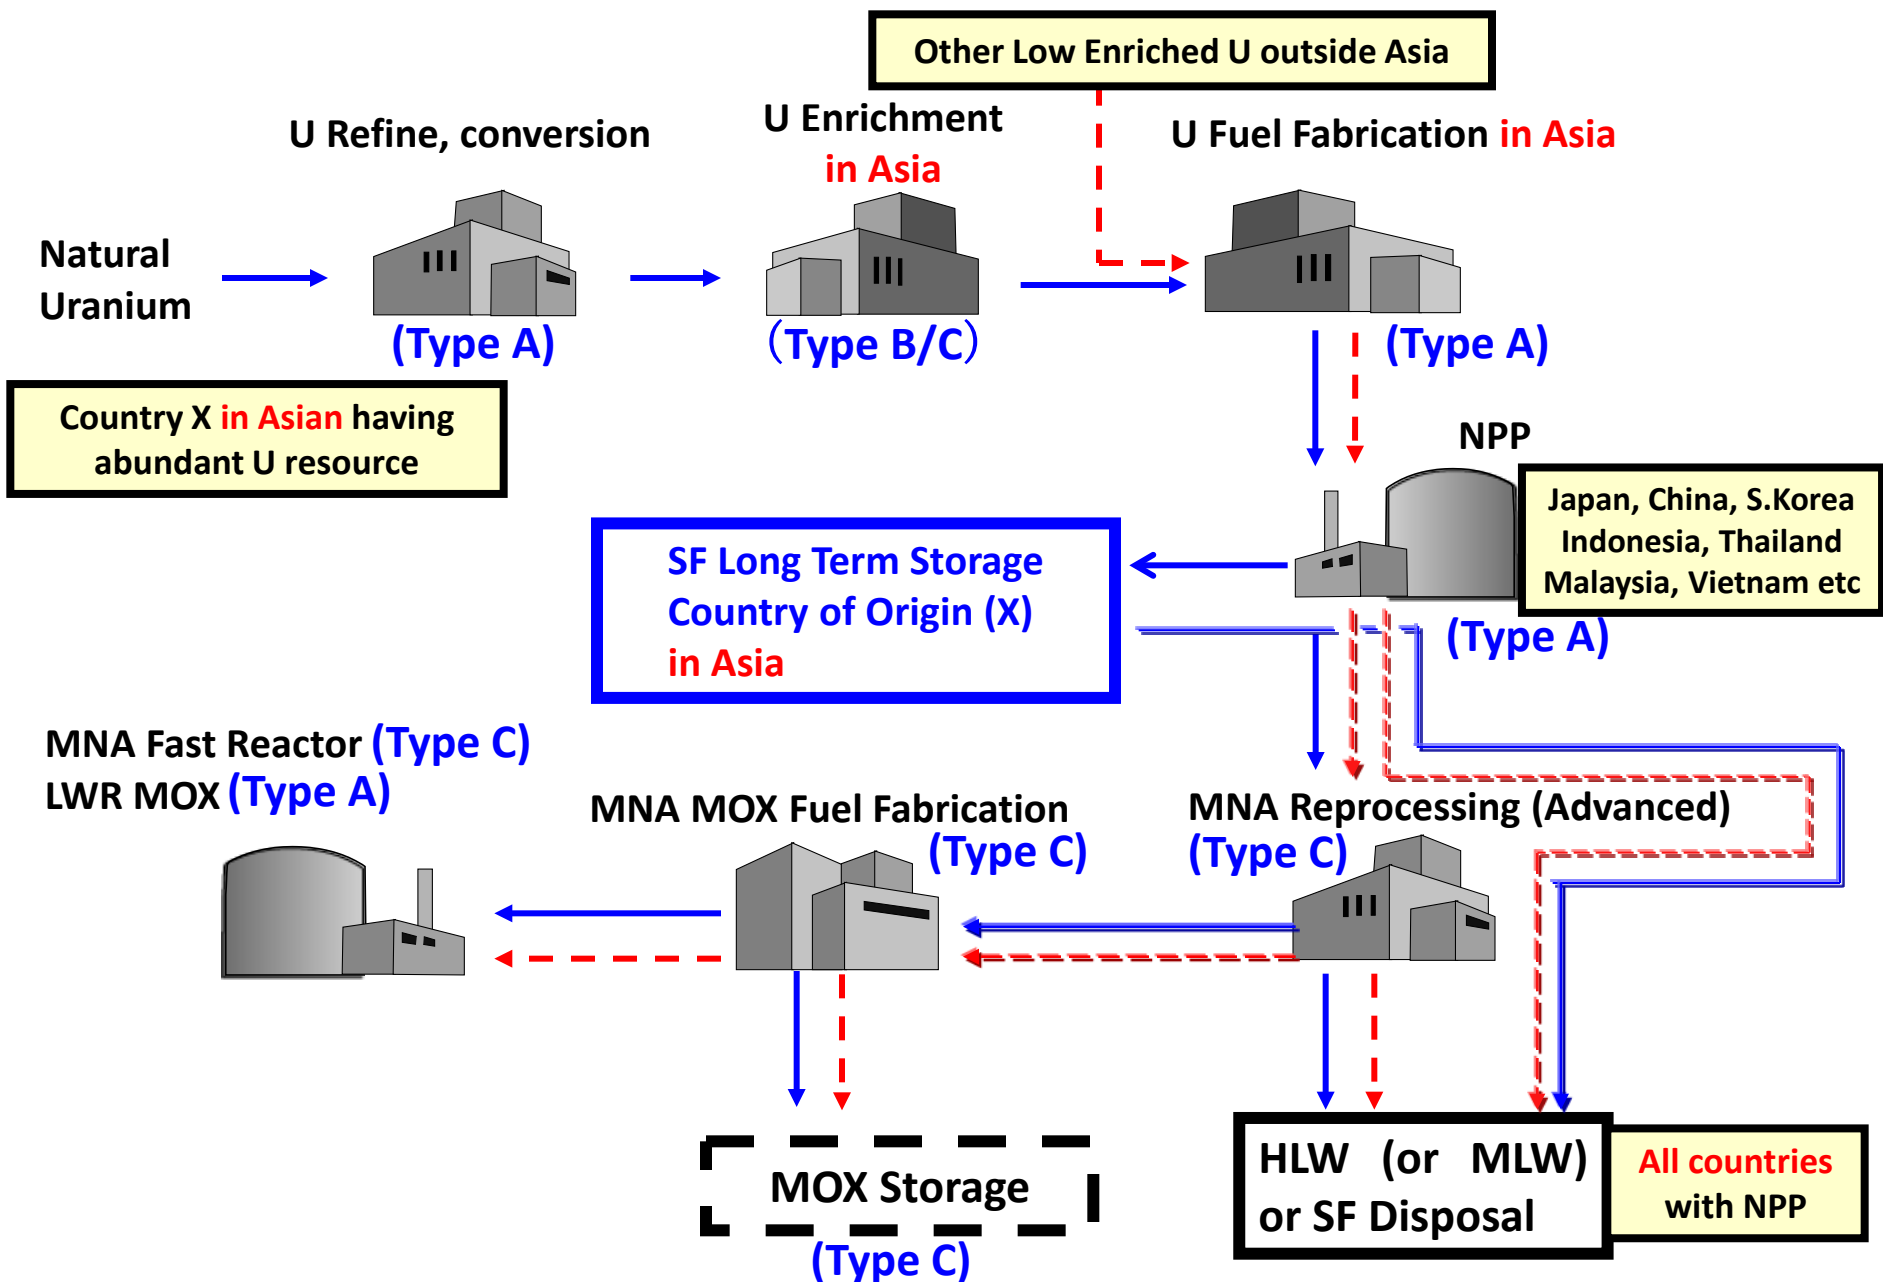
Other Low Enriched U outside Asia

U Refine, conversion

U Enrichment in Asia

U Fuel Fabrication in Asia

Natural Uranium

(Type A)

(Type B/C)

(Type A)

Country X in Asian having abundant U resource

NPP

Japan, China, S.Korea Indonesia, Thailand Malaysia, Vietnam etc

SF Long Term Storage Country of Origin (X) in Asia

(Type A)

MNA Fast Reactor (Type C)
LWR MOX (Type A)

MNA MOX Fuel Fabrication (Type C)

MNA Reprocessing (Advanced) (Type C)

MOX Storage (Type C)

HLW (or MLW) or SF Disposal

All countries with NPP